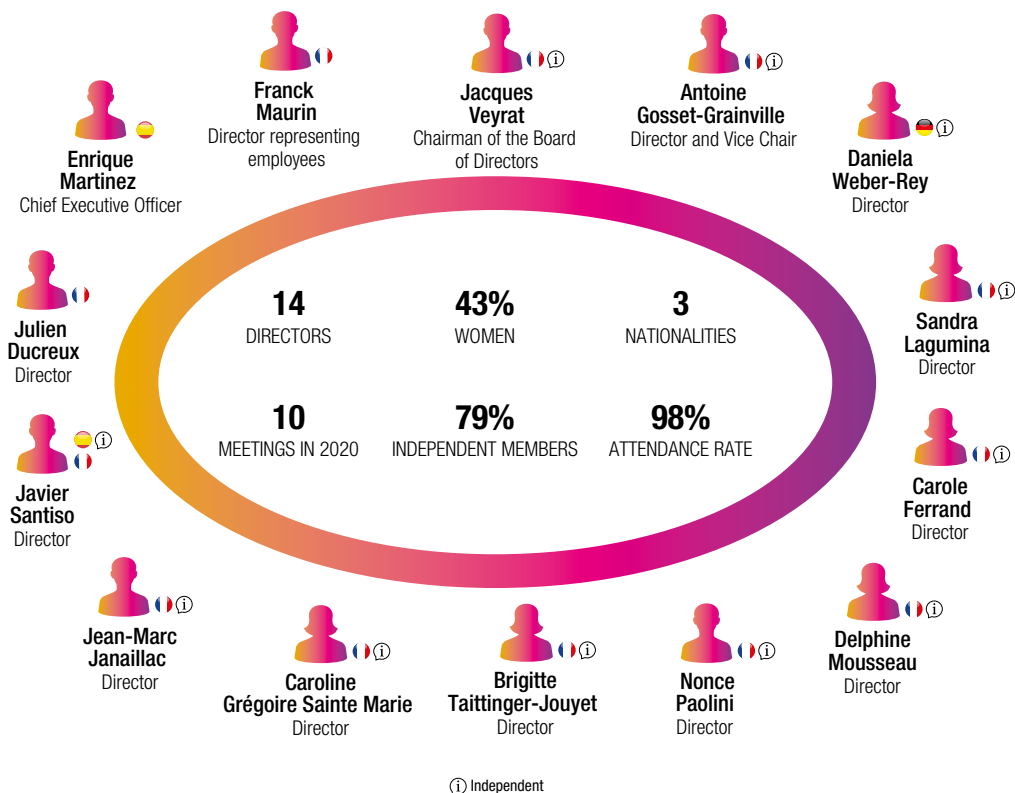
Franck Maurin
Director representing employees

Jacques Veyrat
Chairman of the Board of Directors

Antoine Gosset-Grainville
Director and Vice Chair

Enrique Martinez
Chief Executive Officer

Daniela Weber-Rey
Director

Julien Ducreux
Director

14
DIRECTORS

43%
WOMEN

3
NATIONALITIES

Sandra Lagumina
Director

10
MEETINGS IN 2020

79%
INDEPENDENT MEMBERS

98%
ATTENDANCE RATE

Javier Santiso
Director

Carole Ferrand
Director

Jean-Marc Janaillac
Director

Delphine Mousseau
Director

Caroline Grégoire Sainte Marie
Director

Brigitte Taittinger-Jouyet
Director

Nonce Paolini
Director

ⓘ Independent